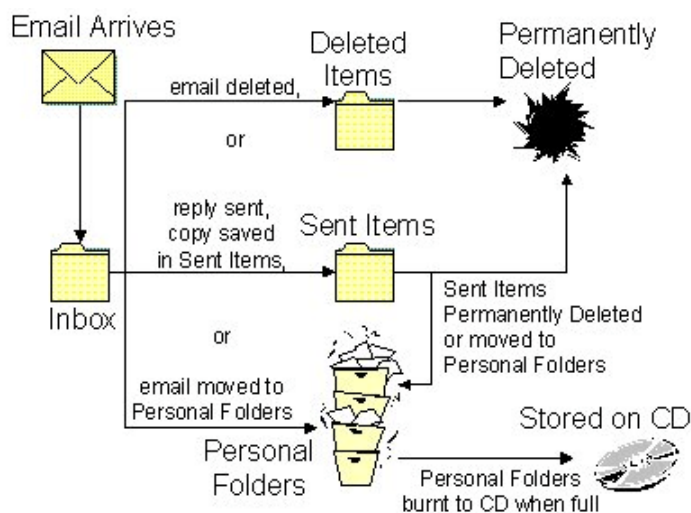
Email Arrives

Deleted Items

Permanently Deleted

email deleted,

or

reply sent, copy saved in Sent Items,

Sent Items

Inbox

Sent Items Permanently Deleted or moved to Personal Folders

or

email moved to Personal Folders

Personal Folders

Stored on CD

Personal Folders burnt to CD when full